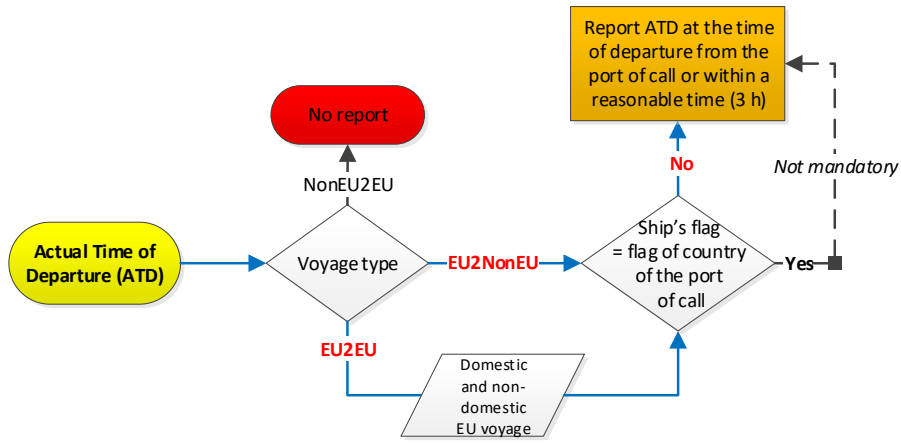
Report ATD at the time of departure from the port of call or within a reasonable time (3 h)

No report

Not mandatory

No

NonEU2EU

Actual Time of Departure (ATD)

Voyage type

EU2NonEU

Ship's flag = flag of country of the port of call

Yes

EU2EU

Domestic and non-domestic EU voyage